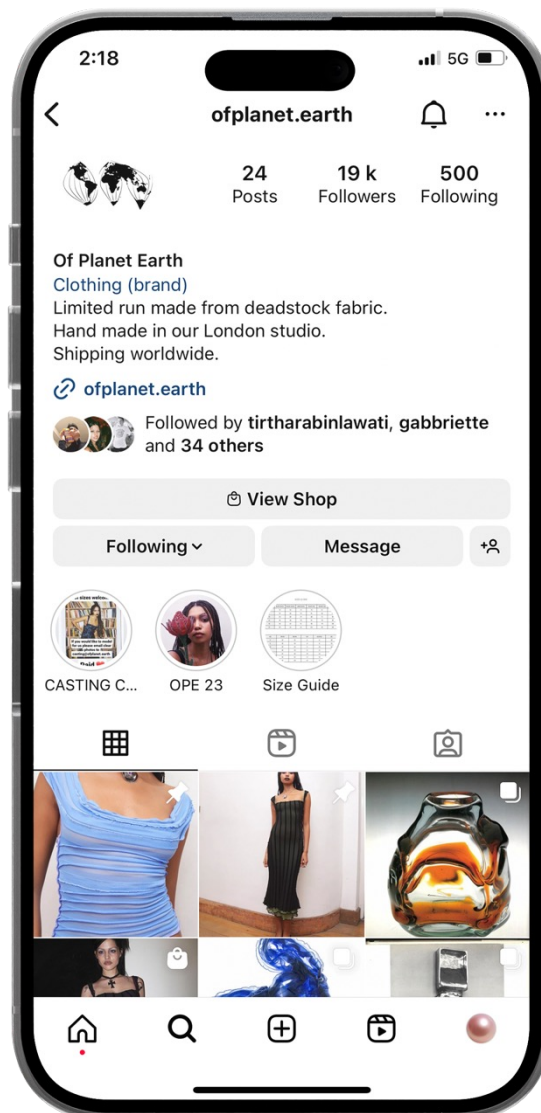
2:18

5G

ofplanet.earth

24
Posts

19 k
Followers

500
Following

Of Planet Earth
Clothing (brand)
Limited run made from deadstock fabric.
Hand made in our London studio.
Shipping worldwide.

ofplanet.earth

Followed by tirtharabinlawati, gabbriette and 34 others

View Shop

Following

Message

CASTING C...

OPE 23

Size Guide